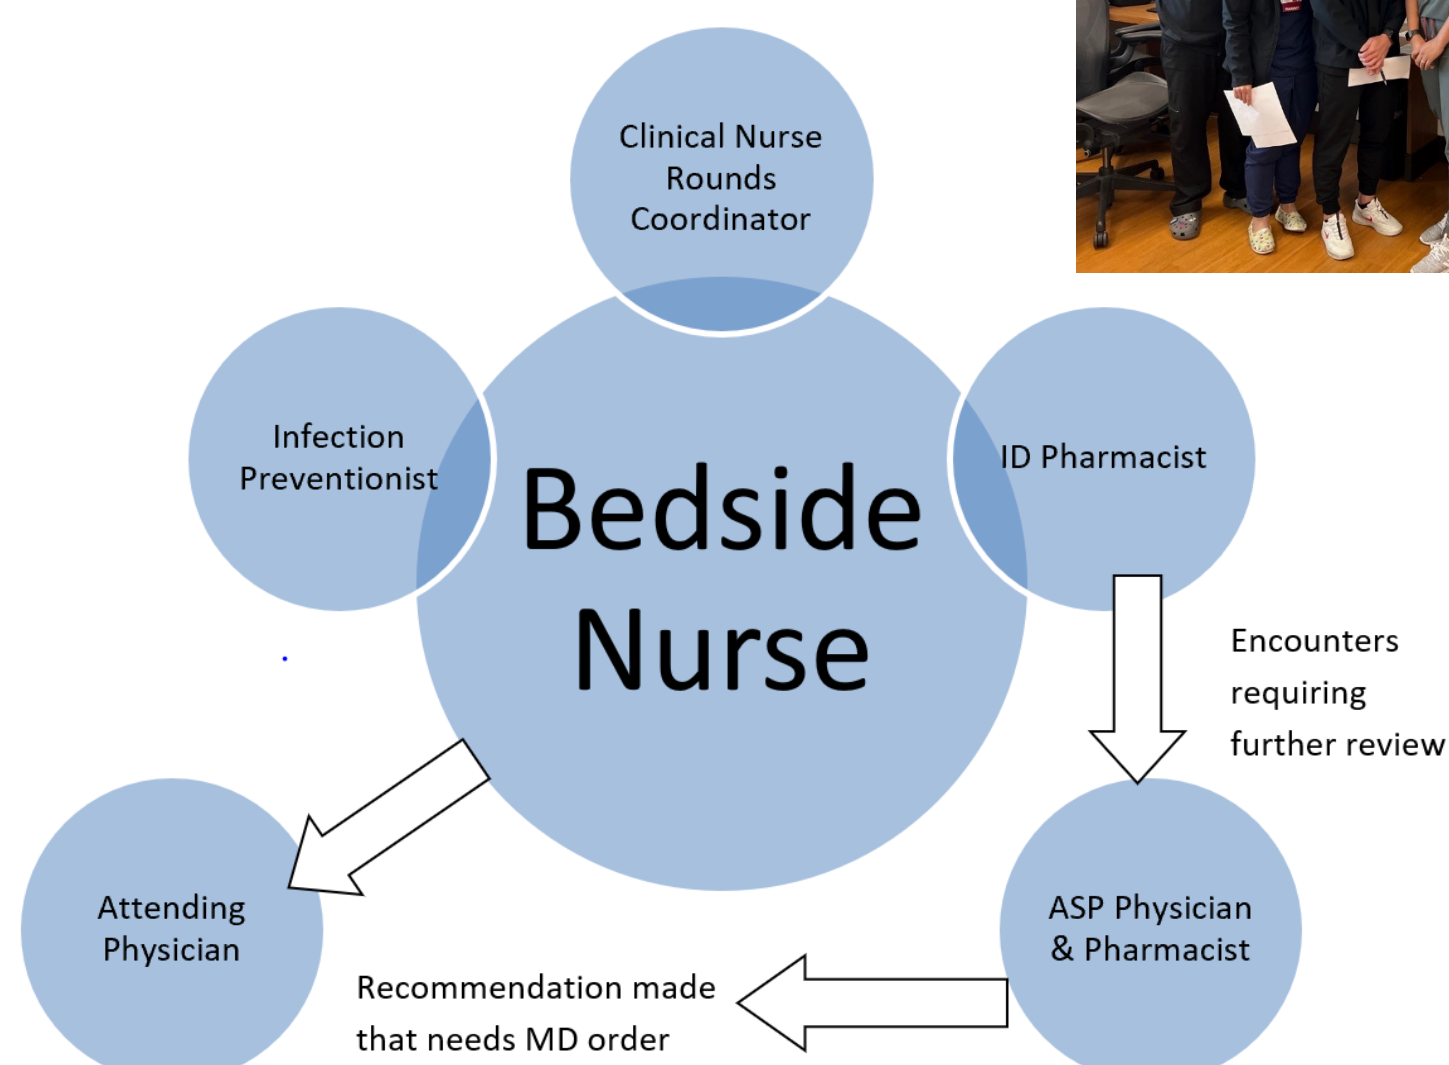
Clinical Nurse Rounds Coordinator

Infection Preventionist

Bedside Nurse

ID Pharmacist

Encounters requiring further review

Attending Physician

ASP Physician & Pharmacist

Recommendation made that needs MD order